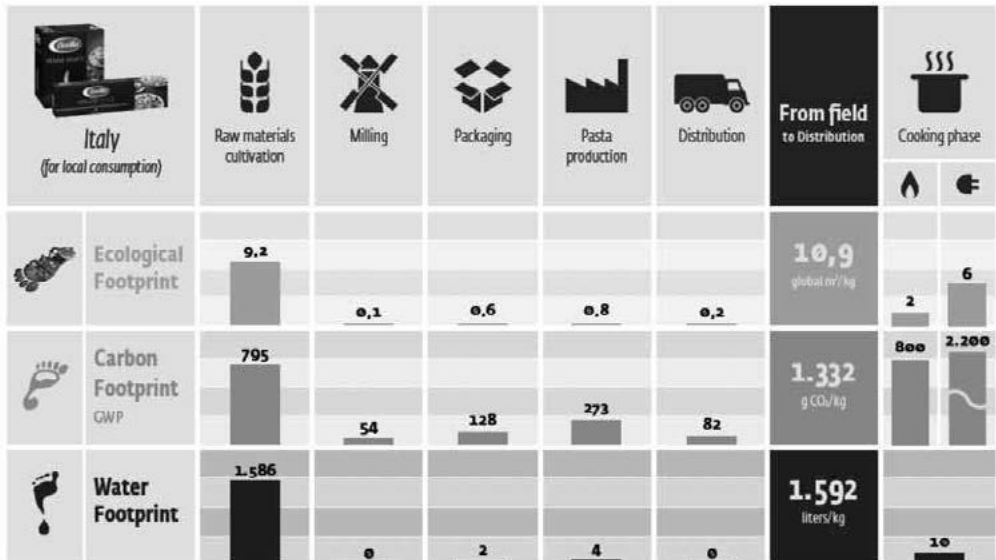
| Italy (for local consumption) | Raw materials cultivation | Milling | Packaging | Pasta production | Distribution | From field to Distribution | Cooking phase |
|---|---|---|---|---|---|---|---|
| Ecological Footprint | 9,2 | 0,1 | 0,6 | 0,8 | 0,2 | 10,9 global m²/kg | 2 / 6 |
| Carbon Footprint GWP | 795 | 54 | 128 | 273 | 82 | 1.332 g $CO_2$/kg | 800 / 2.200 |
| Water Footprint | 1.586 | 0 | 2 | 4 | 0 | 1.592 liters/kg | 10 |